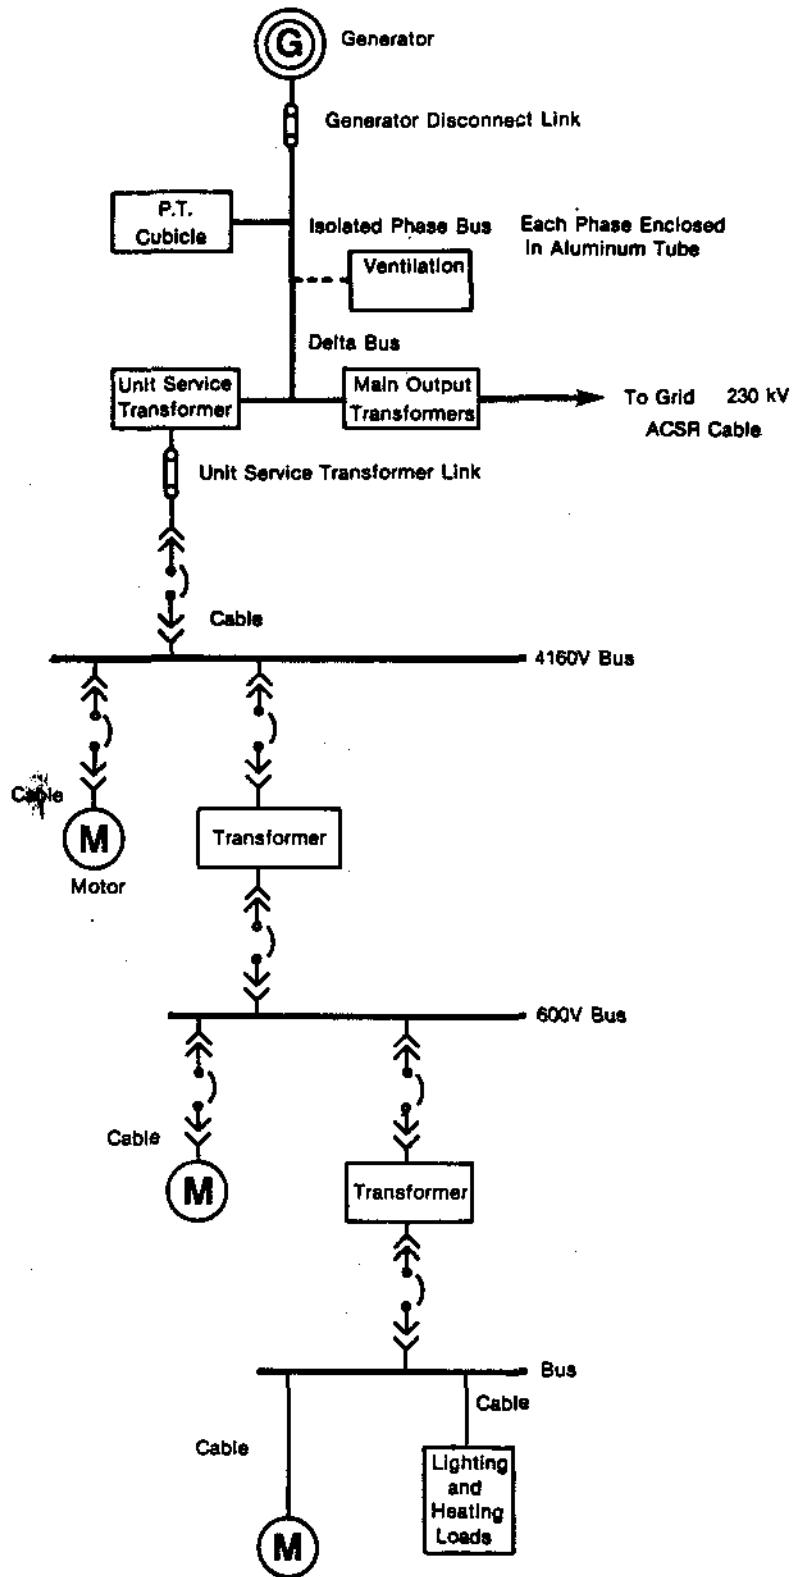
G
Generator

Generator Disconnect Link

P.T. Cubicle

Isolated Phase Bus

Each Phase Enclosed In Aluminum Tube

Ventilation

Delta Bus

Unit Service Transformer

Main Output Transformers

To Grid 230 kV
ACSR Cable

Unit Service Transformer Link

Cable

4160V Bus

Cable

M
Motor

Transformer

600V Bus

Cable

M

Transformer

Bus

Cable

Cable

Lighting and Heating Loads

M